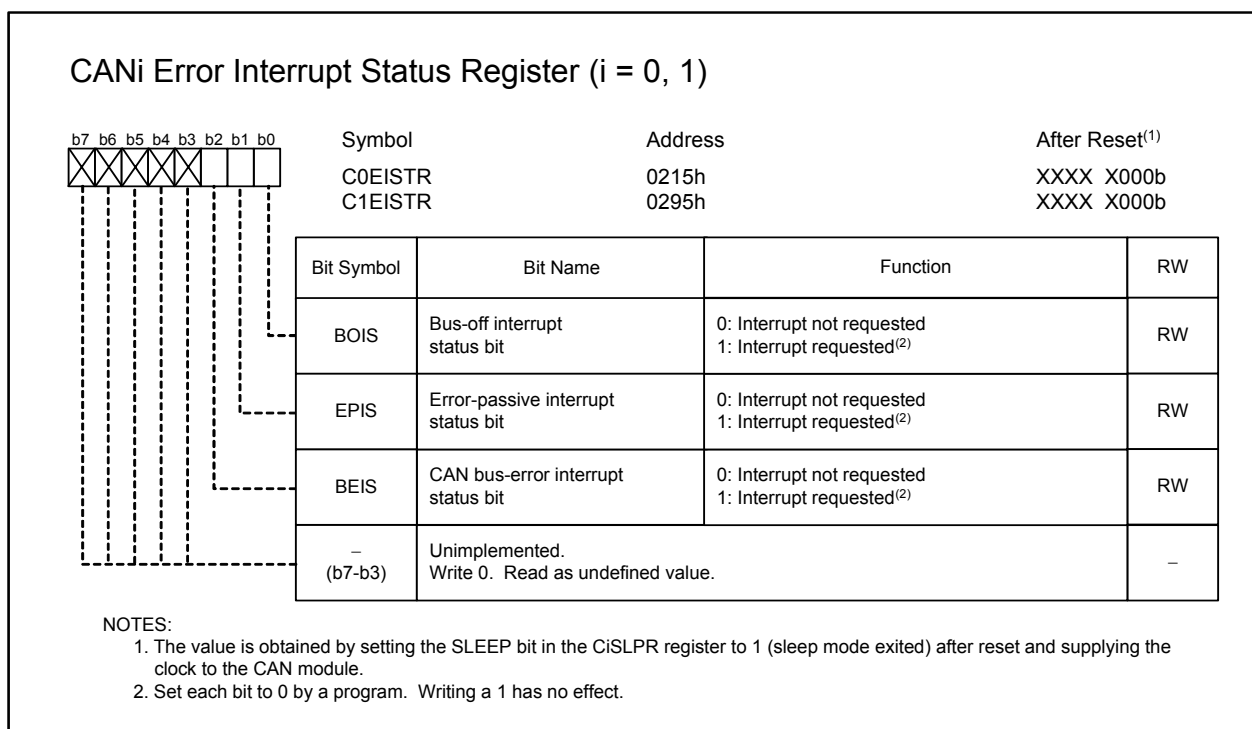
CANi Error Interrupt Status Register (i = 0, 1)

b7 b6 b5 b4 b3 b2 b1 b0

| Symbol | Address | After Reset$^{(1)}$ |
|---|---|---|
| C0EISTR | 0215h | XXXX X000b |
| C1EISTR | 0295h | XXXX X000b |

| Bit Symbol | Bit Name | Function | RW |
|---|---|---|---|
| BOIS | Bus-off interrupt status bit | 0: Interrupt not requested<br>1: Interrupt requested$^{(2)}$ | RW |
| EPIS | Error-passive interrupt status bit | 0: Interrupt not requested<br>1: Interrupt requested$^{(2)}$ | RW |
| BEIS | CAN bus-error interrupt status bit | 0: Interrupt not requested<br>1: Interrupt requested$^{(2)}$ | RW |
| – (b7-b3) | Unimplemented. Write 0. Read as undefined value. | | – |

NOTES:
1. The value is obtained by setting the SLEEP bit in the CiSLPR register to 1 (sleep mode exited) after reset and supplying the clock to the CAN module.
2. Set each bit to 0 by a program. Writing a 1 has no effect.